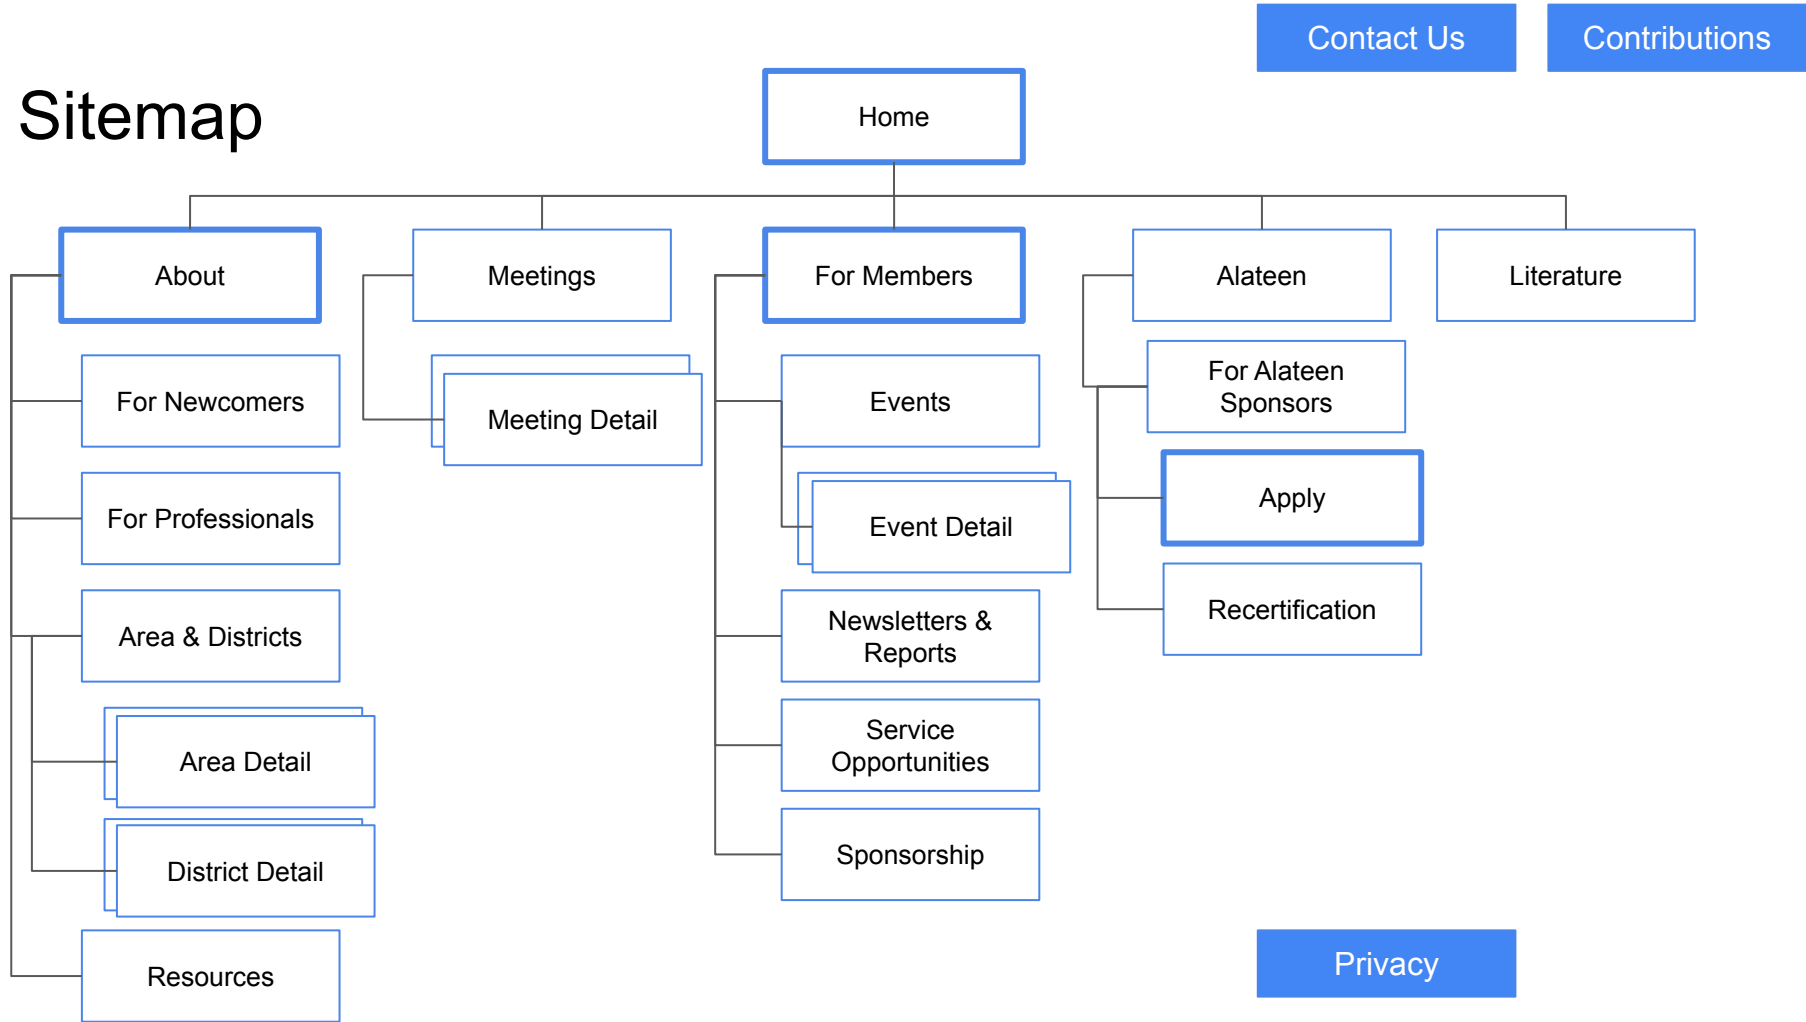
Contact Us

Contributions

Sitemap

Home

About

Meetings

For Members

Alateen

Literature

For Newcomers

For Professionals

Area & Districts

Area Detail

District Detail

Resources

Meeting Detail

Events

Event Detail

Newsletters & Reports

Service Opportunities

Sponsorship

For Alateen Sponsors

Apply

Recertification

Privacy